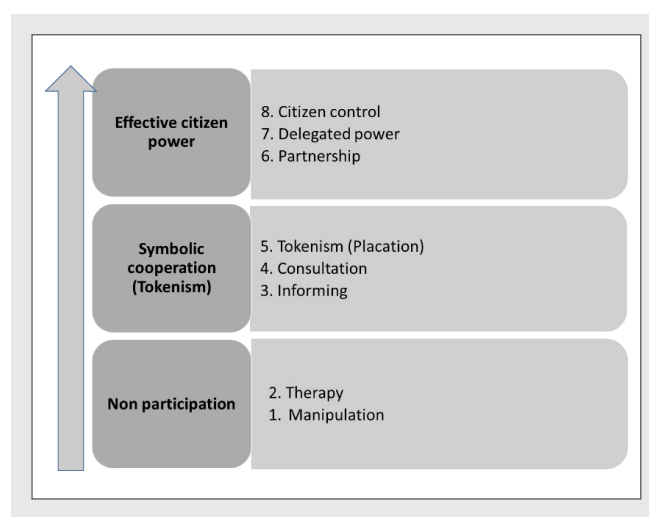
Effective citizen power

8. Citizen control
7. Delegated power
6. Partnership

Symbolic cooperation (Tokenism)

5. Tokenism (Placation)
4. Consultation
3. Informing

Non participation

2. Therapy
1. Manipulation